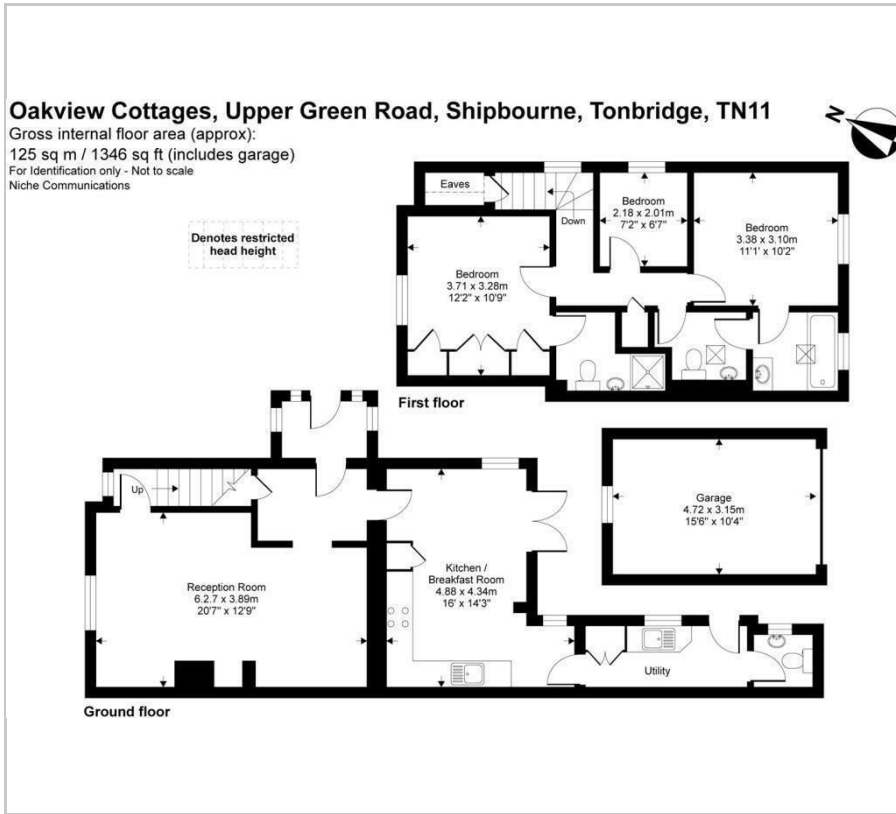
Oakview Cottages, Upper Green Road, Shipbourne, Tonbridge, TN11
Gross internal floor area (approx):
125 sq m / 1346 sq ft (includes garage)
For Identification only - Not to scale
Niche Communications

N

Denotes restricted head height

Eaves

Down

Bedroom
2.18 x 2.01m
7'2" x 6'7"

Bedroom
3.38 x 3.10m
11'1" x 10'2"

Bedroom
3.71 x 3.28m
12'2" x 10'9"

First floor

Up

Garage
4.72 x 3.15m
15'6" x 10'4"

Kitchen / Breakfast Room
4.88 x 4.34m
16' x 14'3"

Reception Room
6.2.7 x 3.89m
20'7" x 12'9"

Utility

Ground floor